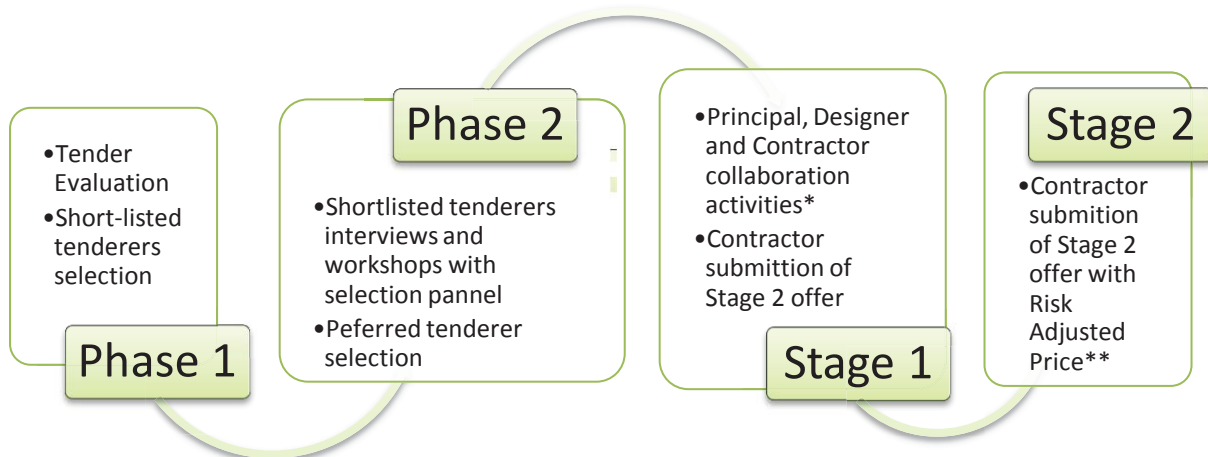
•Tender Evaluation
•Short-listed tenderers selection

Phase 1

Phase 2

•Shortlisted tenderers interviews and workshops with selection pannel
•Peferred tenderer selection

•Principal, Designer and Contractor collaboration activities*
•Contractor submittion of Stage 2 offer

Stage 1

Stage 2

•Contractor submition of Stage 2 offer with Risk Adjusted Price**